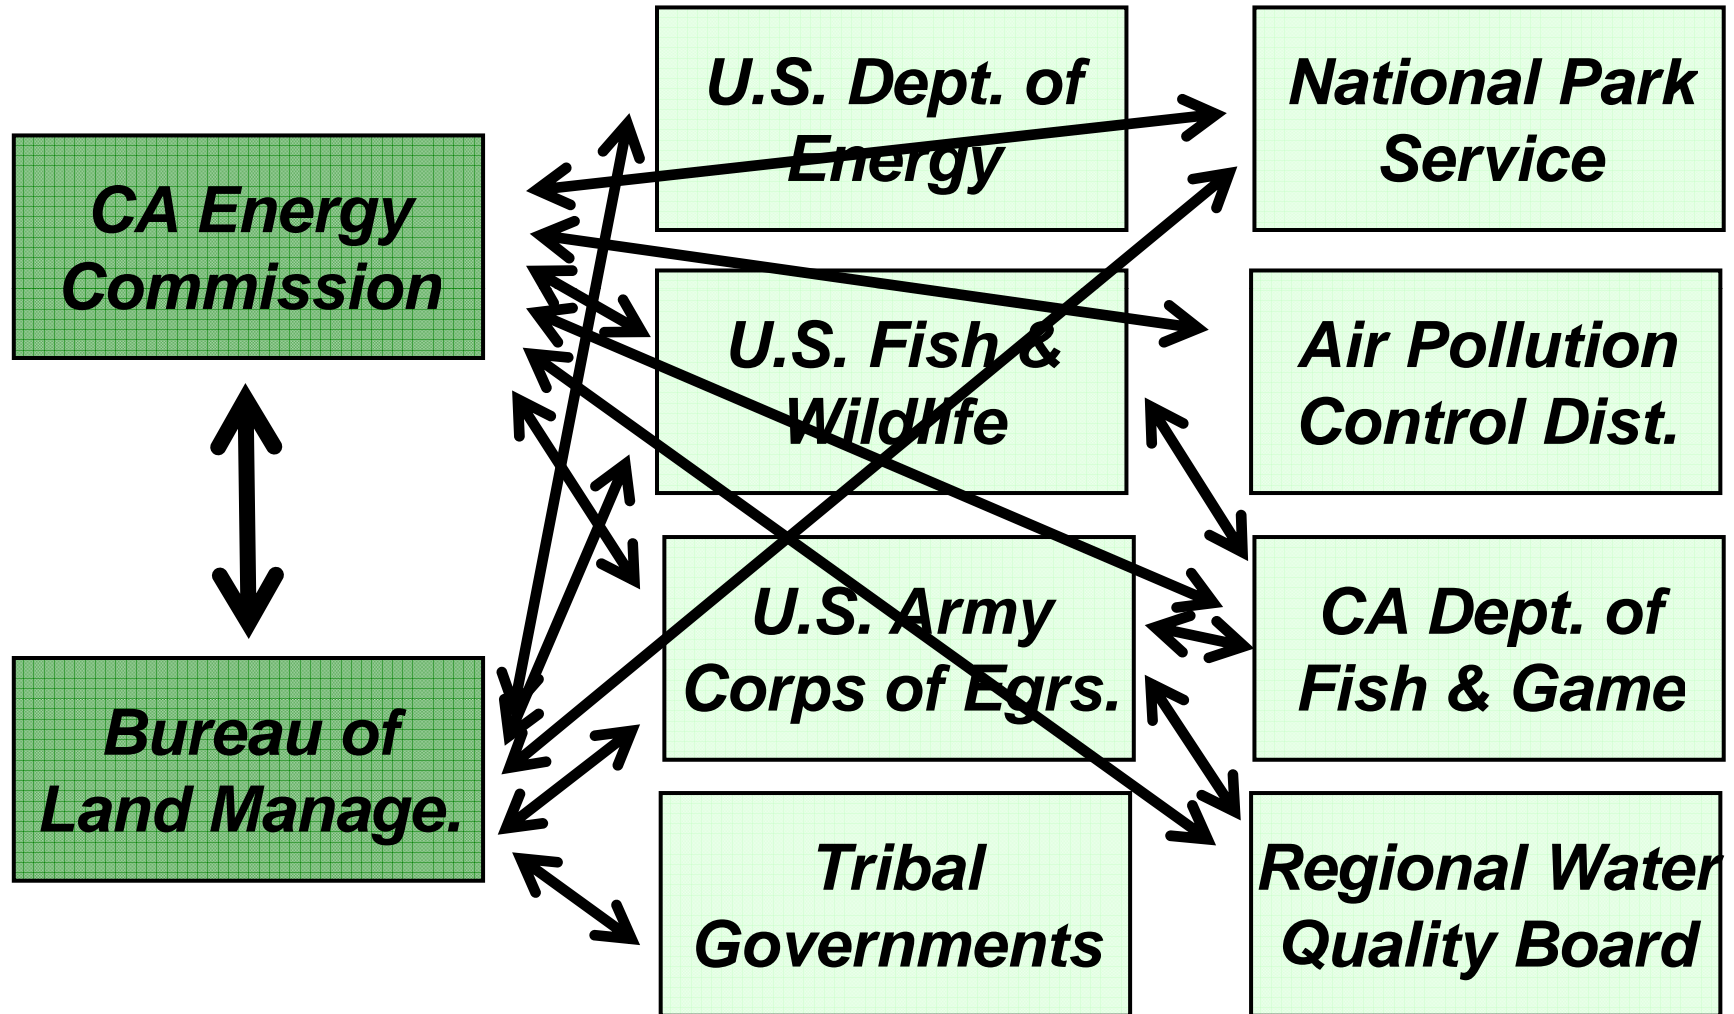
CA Energy Commission

Bureau of Land Manage.

U.S. Dept. of Energy

U.S. Fish & Wildlife

U.S. Army Corps of Egrs.

Tribal Governments

National Park Service

Air Pollution Control Dist.

CA Dept. of Fish & Game

Regional Water Quality Board